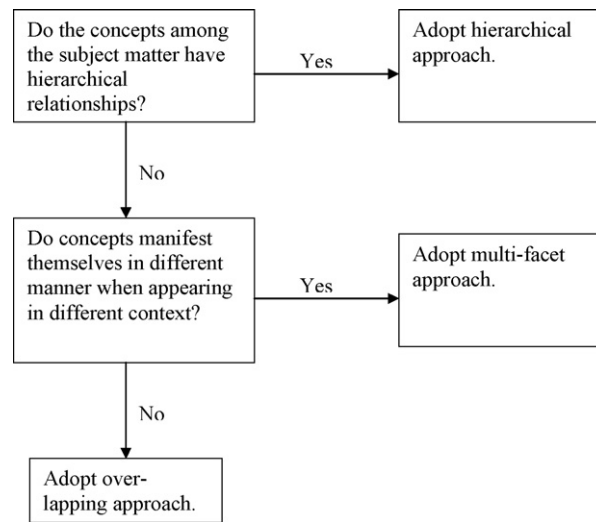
Do the concepts among the subject matter have hierarchical relationships?

Yes

Adopt hierarchical approach.

No

Do concepts manifest themselves in different manner when appearing in different context?

Yes

Adopt multi-facet approach.

No

Adopt overlapping approach.